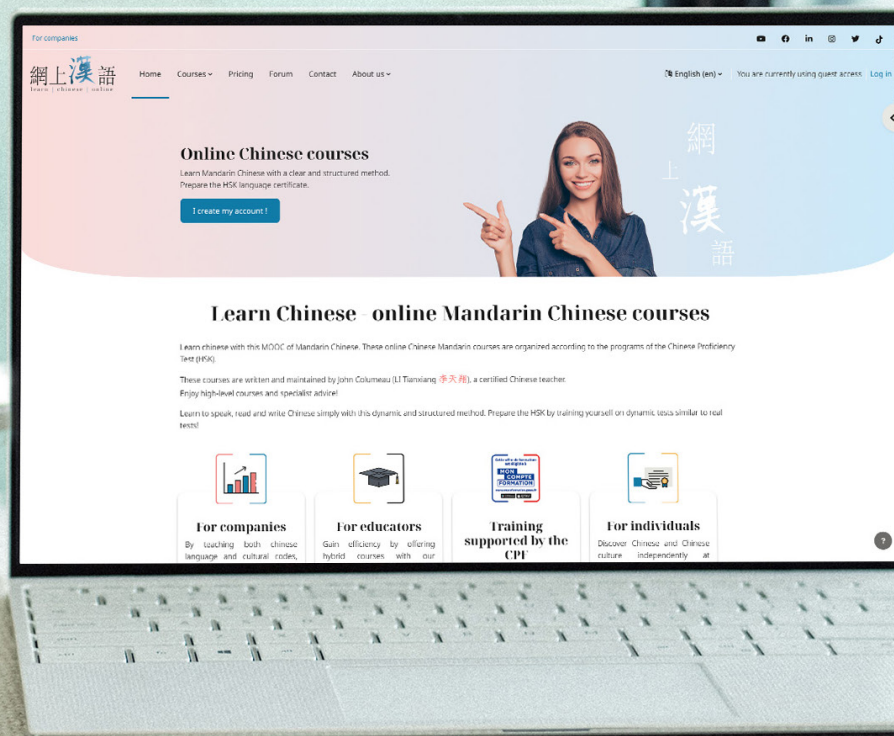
For companies

網上漢語
learn | chinese | online

Home Courses Pricing Forum Contact About us

English (en) You are currently using guest access Log in

Online Chinese courses

Learn Mandarin Chinese with a clear and structured method. Prepare the HSK language certificate.

I create my account !

網
上
漢
語

Learn Chinese - online Mandarin Chinese courses

Learn chinese with this MOOC of Mandarin Chinese. These online Chinese Mandarin courses are organized according to the programs of the Chinese Proficiency Test (HSK).

These courses are written and maintained by John Columeau (LI Tianxiang 李天翔), a certified Chinese teacher.
Enjoy high-level courses and specialist advice!

Learn to speak, read and write Chinese simply with this dynamic and structured method. Prepare the HSK by training yourself on dynamic tests similar to real tests!

MON COMPTE FORMATION

For companies
By teaching both chinese language and cultural codes,

For educators
Gain efficiency by offering hybrid courses with our

Training supported by the CPF

For individuals
Discover Chinese and Chinese culture independently at

?